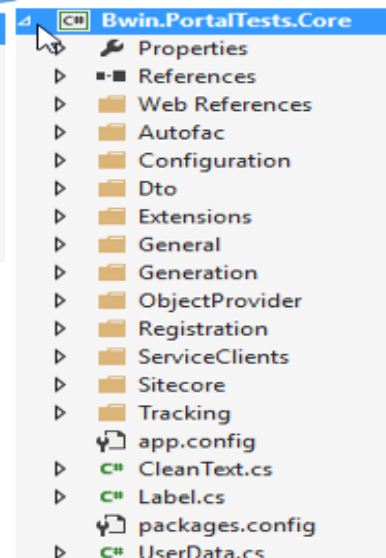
C# Bwin.PortalTests.Core
Properties
References
Web References
Autofac
Configuration
Dto
Extensions
General
Generation
ObjectProvider
Registration
ServiceClients
Sitecore
Tracking
app.config
C# CleanText.cs
C# Label.cs
packages.config
C# UserData.cs